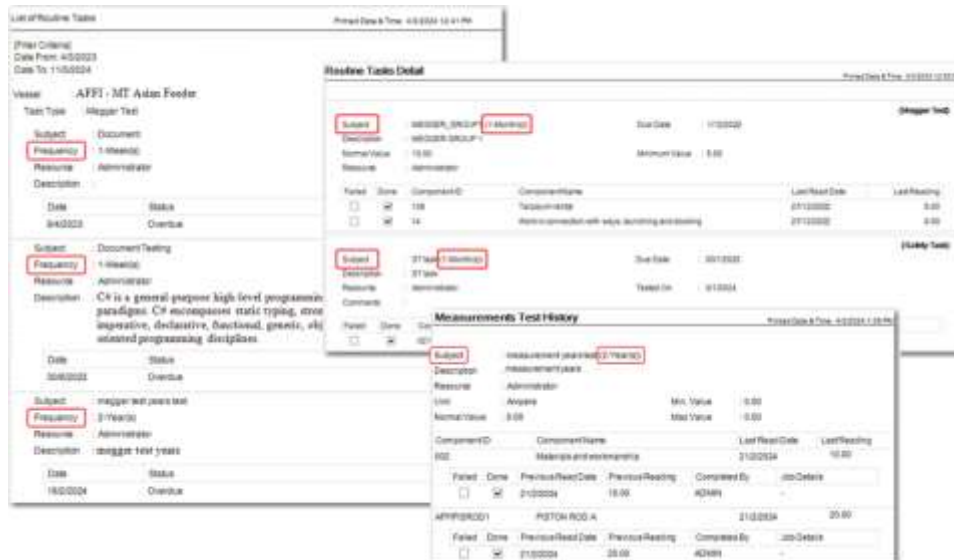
List of Routine Tasks

Printed Date & Time: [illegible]

[Filter Criteria]
Date From: 4/5/2023
Date To: 11/5/2024

Vessel: AFFI - MT Aslan Feeder

Task Type: Megger Test

Subject: Document
Frequency: 1-Week(s)
Resource: Administrator
Description:

| Date | Status |
|---|---|
| 9/4/2023 | Overdue |

Subject: Document Testing
Frequency: 1-Week(s)
Resource: Administrator
Description: C# is a general-purpose high level programmin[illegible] paradigms. C# encompasses static typing, stron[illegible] imperative, declarative, functional, generic, obj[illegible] oriented programming disciplines.

| Date | Status |
|---|---|
| 30/8/2023 | Overdue |

Subject: megger test years test
Frequency: 2-Year(s)
Resource: Administrator
Description: megger test years

| Date | Status |
|---|---|
| 18/2/2024 | Overdue |

Routine Tasks Detail

Printed Date & Time: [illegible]

(Megger Test)

Subject: MEGGER_GROUP1 1-Month(s)
Description: MEGGER GROUP 1
Normal Value: 10.00
Resource: Administrator
Due Date: 1/1/2022
Minimum Value: 5.00

| Failed | Done | ComponentID | ComponentName | Last Read Date | Last Reading |
|---|---|---|---|---|---|
| ☐ | ☑ | 106 | Tarpaulin winde | 27/1/2022 | 5.00 |
| ☐ | ☑ | 14 | Work in connection with ways, launching and docking | 27/1/2022 | 5.00 |

(Safety Test)

Subject: ST task 1-Month(s)
Description: ST task
Resource: Administrator
Comments:
Due Date: 30/1/2023
Tested On: 6/1/2024

| Failed | Done | Co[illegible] |
|---|---|---|
| ☐ | ☑ | 401 |

Measurements Test History

Printed Date & Time: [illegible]

Subject: measurement years test 2-Year(s)
Description: measurement years
Resource: Administrator
Unit: Ampere
Normal Value: 5.00
Min. Value: 0.00
Max Value: 0.00

| ComponentID | ComponentName | Last Read Date | Last Reading |
|---|---|---|---|
| 600 | Materials and workmanship | 21/2/2024 | 10.00 |

| Failed | Done | Previous Read Date | Previous Reading | Completed By | Job Details |
|---|---|---|---|---|---|
| ☐ | ☑ | 21/2/2024 | 15.00 | ADMIN | - |

| ComponentID | ComponentName | Last Read Date | Last Reading |
|---|---|---|---|
| APP/PSROD1 | PISTON ROD A | 21/2/2024 | 20.00 |

| Failed | Done | Previous Read Date | Previous Reading | Completed By | Job Details |
|---|---|---|---|---|---|
| ☐ | ☑ | 21/2/2024 | 20.00 | ADMIN | - |